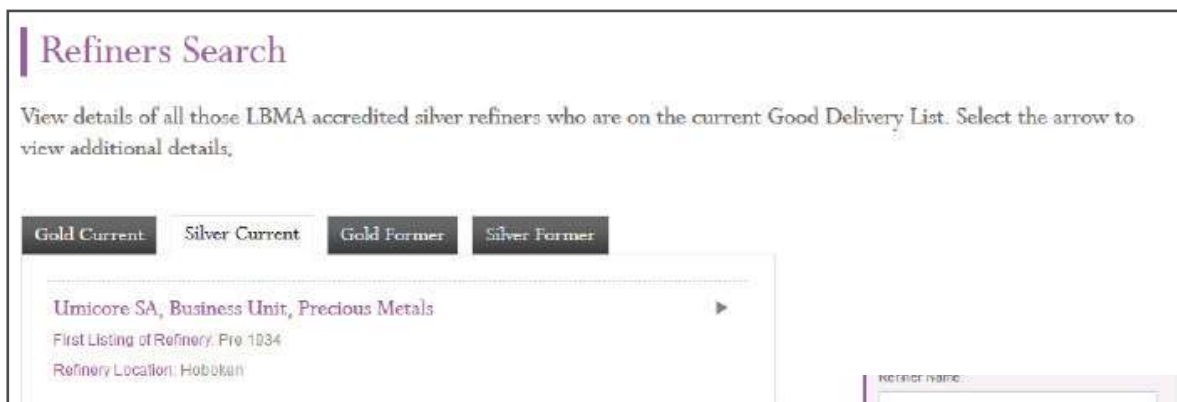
Refiners Search

View details of all those LBMA accredited silver refiners who are on the current Good Delivery List. Select the arrow to view additional details,

Gold Current | Silver Current | Gold Former | Silver Former

Umicore SA, Business Unit, Precious Metals

First Listing of Refinery: Pre 1934

Refinery Location: Hoboken

Refiner Name